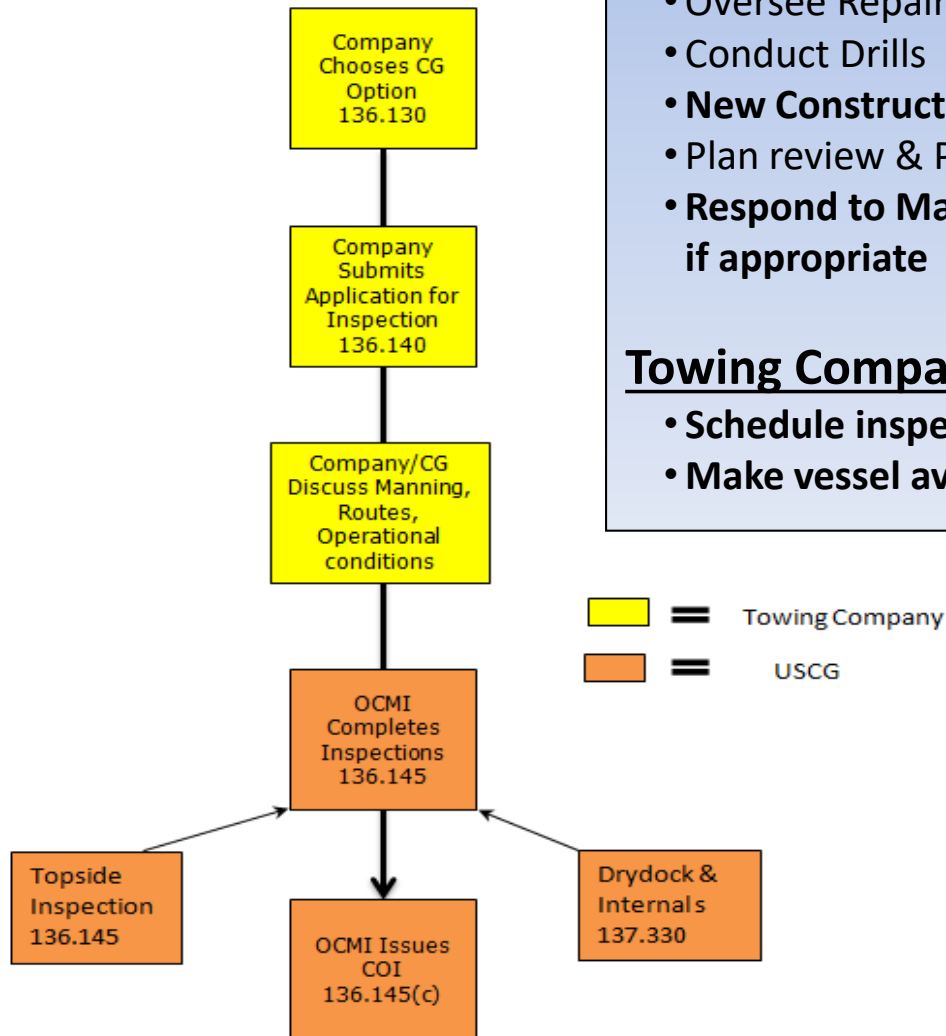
Company Chooses CG Option 136.130

Company Submits Application for Inspection 136.140

Company/CG Discuss Manning, Routes, Operational conditions

OCMI Completes Inspections 136.145

Topside Inspection 136.145

OCMI Issues COI 136.145(c)

Drydock & Internals 137.330

• Oversee Repair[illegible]
• Conduct Drills
• **New Construct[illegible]**
• Plan review & P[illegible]
• **Respond to Ma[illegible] if appropriate**

**Towing Compa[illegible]**
• **Schedule inspe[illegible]**
• **Make vessel av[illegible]**

= Towing Company
= USCG